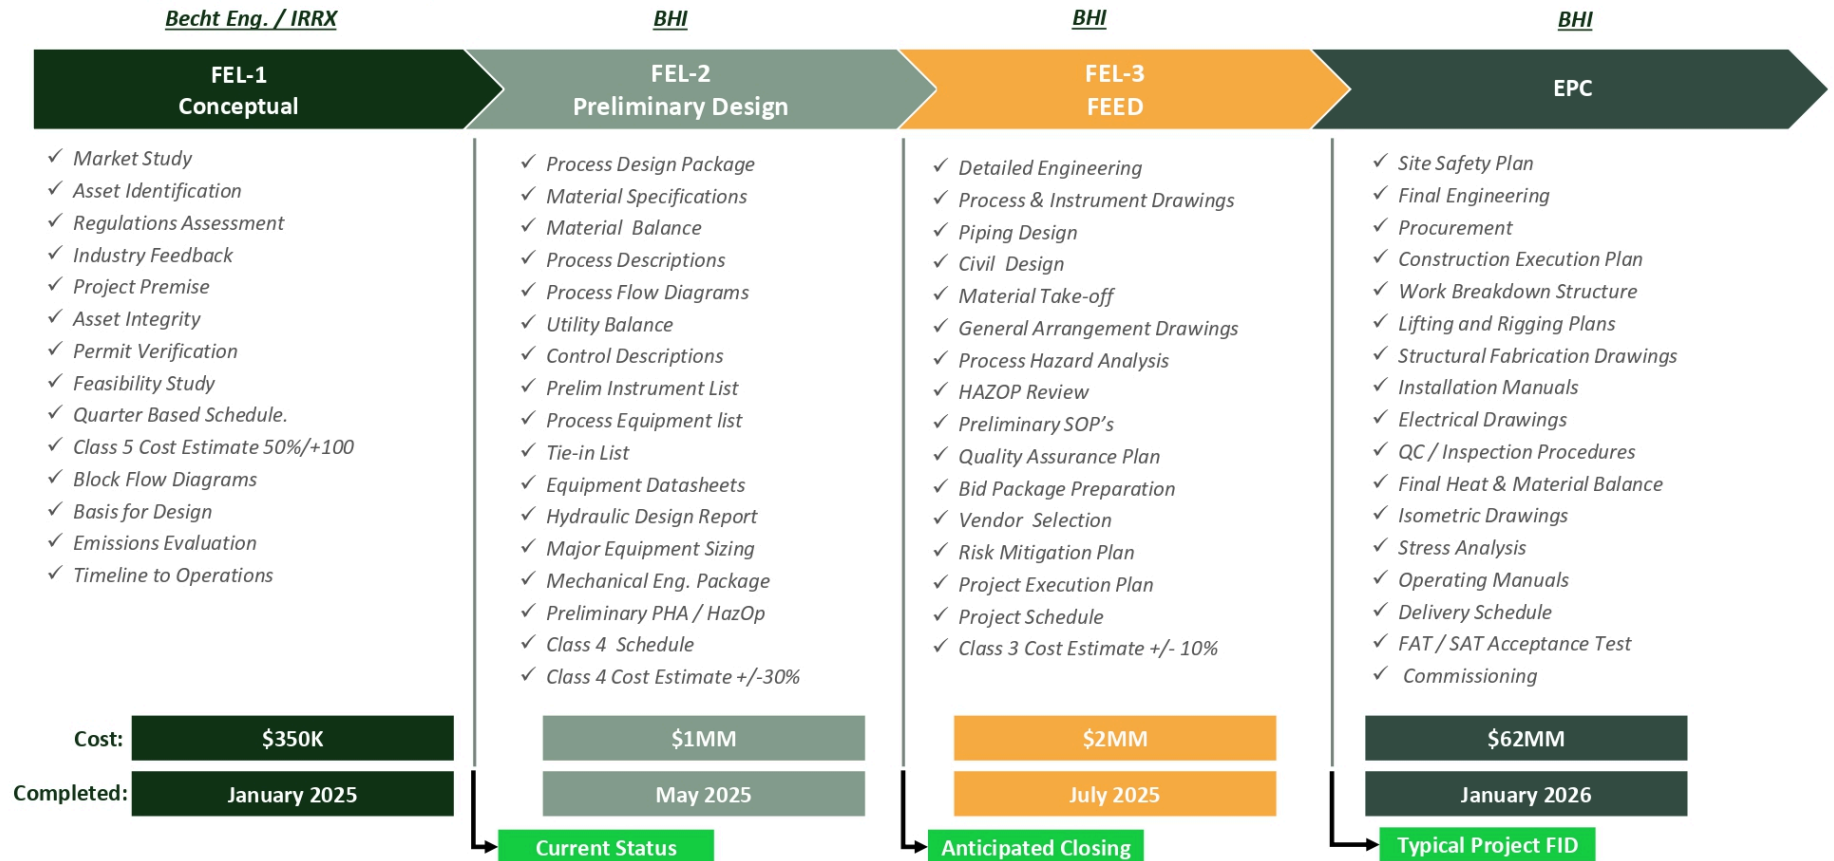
Becht Eng. / IRRX

FEL-1
Conceptual

✓ Market Study
✓ Asset Identification
✓ Regulations Assessment
✓ Industry Feedback
✓ Project Premise
✓ Asset Integrity
✓ Permit Verification
✓ Feasibility Study
✓ Quarter Based Schedule.
✓ Class 5 Cost Estimate 50%/+100
✓ Block Flow Diagrams
✓ Basis for Design
✓ Emissions Evaluation
✓ Timeline to Operations

Cost: $350K

Completed: January 2025

BHI

FEL-2
Preliminary Design

✓ Process Design Package
✓ Material Specifications
✓ Material Balance
✓ Process Descriptions
✓ Process Flow Diagrams
✓ Utility Balance
✓ Control Descriptions
✓ Prelim Instrument List
✓ Process Equipment list
✓ Tie-in List
✓ Equipment Datasheets
✓ Hydraulic Design Report
✓ Major Equipment Sizing
✓ Mechanical Eng. Package
✓ Preliminary PHA / HazOp
✓ Class 4 Schedule
✓ Class 4 Cost Estimate +/-30%

$1MM

May 2025

Current Status

BHI

FEL-3
FEED

✓ Detailed Engineering
✓ Process & Instrument Drawings
✓ Piping Design
✓ Civil Design
✓ Material Take-off
✓ General Arrangement Drawings
✓ Process Hazard Analysis
✓ HAZOP Review
✓ Preliminary SOP's
✓ Quality Assurance Plan
✓ Bid Package Preparation
✓ Vendor Selection
✓ Risk Mitigation Plan
✓ Project Execution Plan
✓ Project Schedule
✓ Class 3 Cost Estimate +/- 10%

$2MM

July 2025

Anticipated Closing

BHI

EPC

✓ Site Safety Plan
✓ Final Engineering
✓ Procurement
✓ Construction Execution Plan
✓ Work Breakdown Structure
✓ Lifting and Rigging Plans
✓ Structural Fabrication Drawings
✓ Installation Manuals
✓ Electrical Drawings
✓ QC / Inspection Procedures
✓ Final Heat & Material Balance
✓ Isometric Drawings
✓ Stress Analysis
✓ Operating Manuals
✓ Delivery Schedule
✓ FAT / SAT Acceptance Test
✓ Commissioning

$62MM

January 2026

Typical Project FID